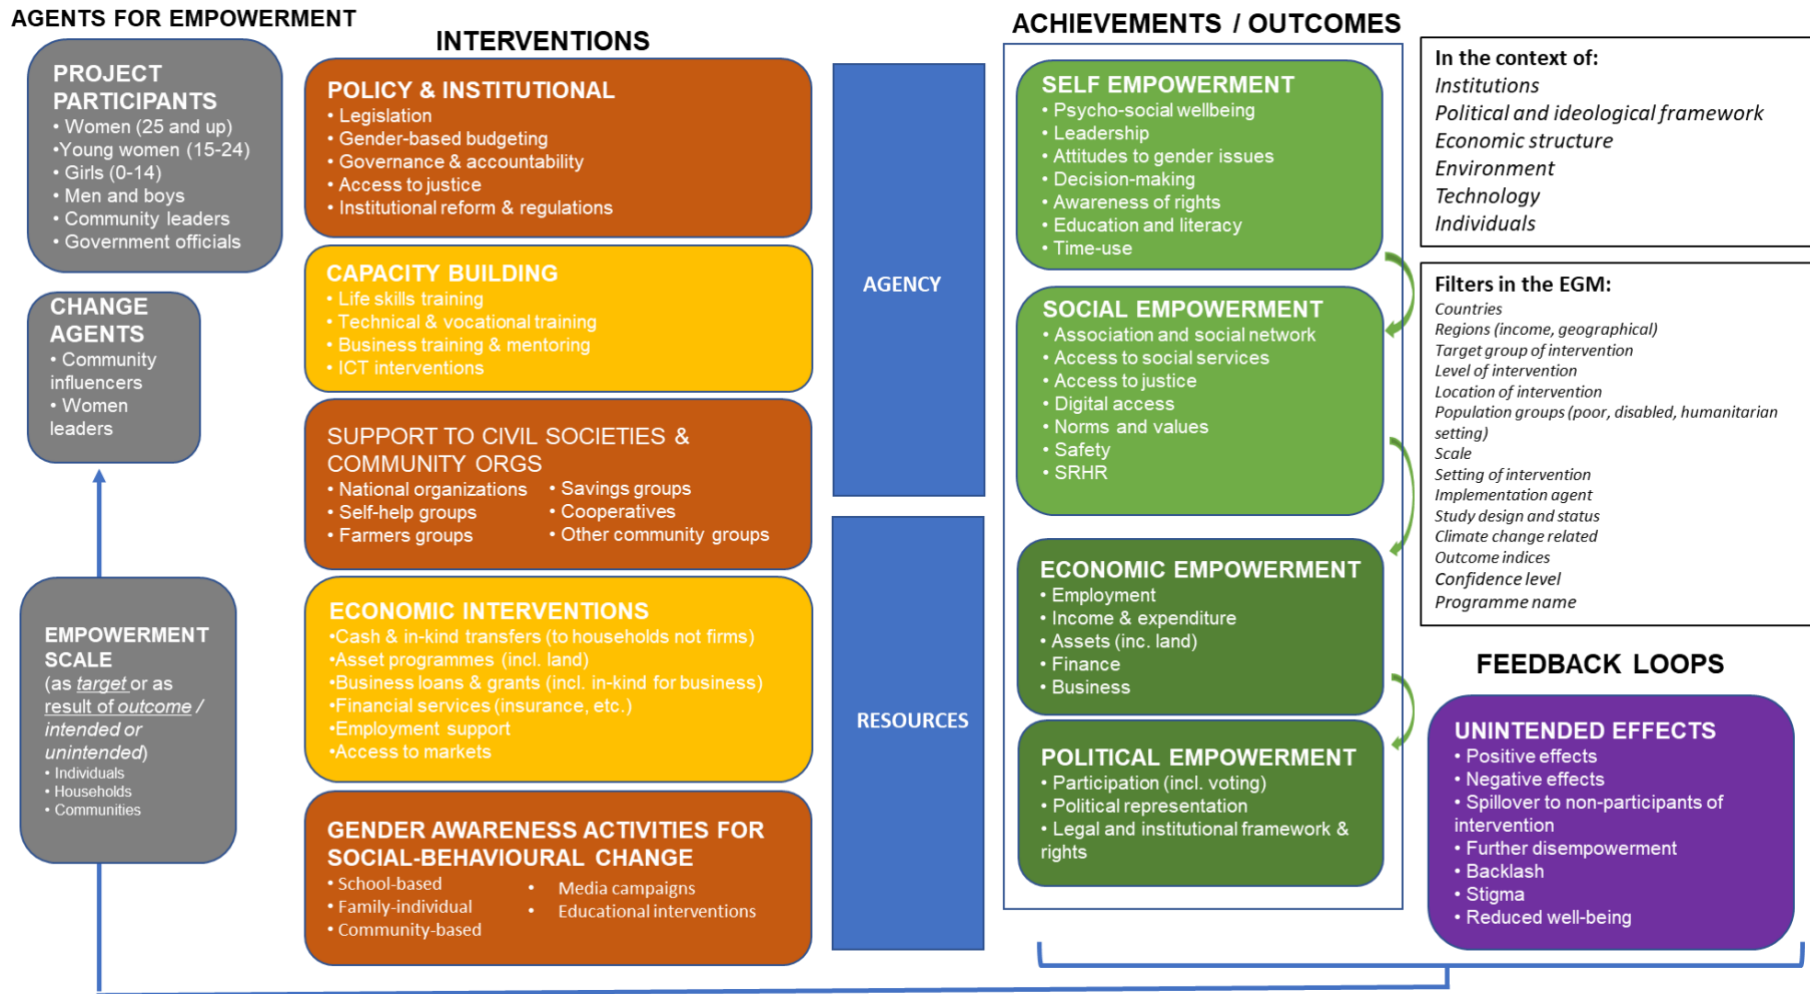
AGENTS FOR EMPOWERMENT

PROJECT PARTICIPANTS
• Women (25 and up)
•Young women (15-24)
• Girls (0-14)
• Men and boys
• Community leaders
• Government officials

CHANGE AGENTS
• Community influencers
• Women leaders

EMPOWERMENT SCALE
(as target or as result of outcome / intended or unintended)
• Individuals
• Households
• Communities

INTERVENTIONS

POLICY & INSTITUTIONAL
• Legislation
• Gender-based budgeting
• Governance & accountability
• Access to justice
• Institutional reform & regulations

CAPACITY BUILDING
• Life skills training
• Technical & vocational training
• Business training & mentoring
• ICT interventions

SUPPORT TO CIVIL SOCIETIES & COMMUNITY ORGS
• National organizations
• Self-help groups
• Farmers groups
• Savings groups
• Cooperatives
• Other community groups

ECONOMIC INTERVENTIONS
•Cash & in-kind transfers (to households not firms)
•Asset programmes (incl. land)
•Business loans & grants (incl. in-kind for business)
•Financial services (insurance, etc.)
•Employment support
•Access to markets

GENDER AWARENESS ACTIVITIES FOR SOCIAL-BEHAVIOURAL CHANGE
• School-based
• Family-individual
• Community-based
• Media campaigns
• Educational interventions

AGENCY

RESOURCES

ACHIEVEMENTS / OUTCOMES

SELF EMPOWERMENT
• Psycho-social wellbeing
• Leadership
• Attitudes to gender issues
• Decision-making
• Awareness of rights
• Education and literacy
• Time-use

SOCIAL EMPOWERMENT
• Association and social network
• Access to social services
• Access to justice
• Digital access
• Norms and values
• Safety
• SRHR

ECONOMIC EMPOWERMENT
• Employment
• Income & expenditure
• Assets (inc. land)
• Finance
• Business

POLITICAL EMPOWERMENT
• Participation (incl. voting)
• Political representation
• Legal and institutional framework & rights

In the context of:
Institutions
Political and ideological framework
Economic structure
Environment
Technology
Individuals

Filters in the EGM:
Countries
Regions (income, geographical)
Target group of intervention
Level of intervention
Location of intervention
Population groups (poor, disabled, humanitarian setting)
Scale
Setting of intervention
Implementation agent
Study design and status
Climate change related
Outcome indices
Confidence level
Programme name

FEEDBACK LOOPS

UNINTENDED EFFECTS
• Positive effects
• Negative effects
• Spillover to non-participants of intervention
• Further disempowerment
• Backlash
• Stigma
• Reduced well-being